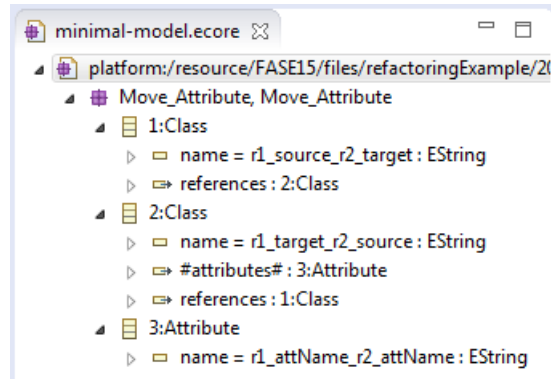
minimal-model.ecore ☒

platform:/resource/FASE15/files/refactoringExample/20

Move_Attribute, Move_Attribute

1:Class

name = r1_source_r2_target : EString

references : 2:Class

2:Class

name = r1_target_r2_source : EString

#attributes# : 3:Attribute

references : 1:Class

3:Attribute

name = r1_attName_r2_attName : EString